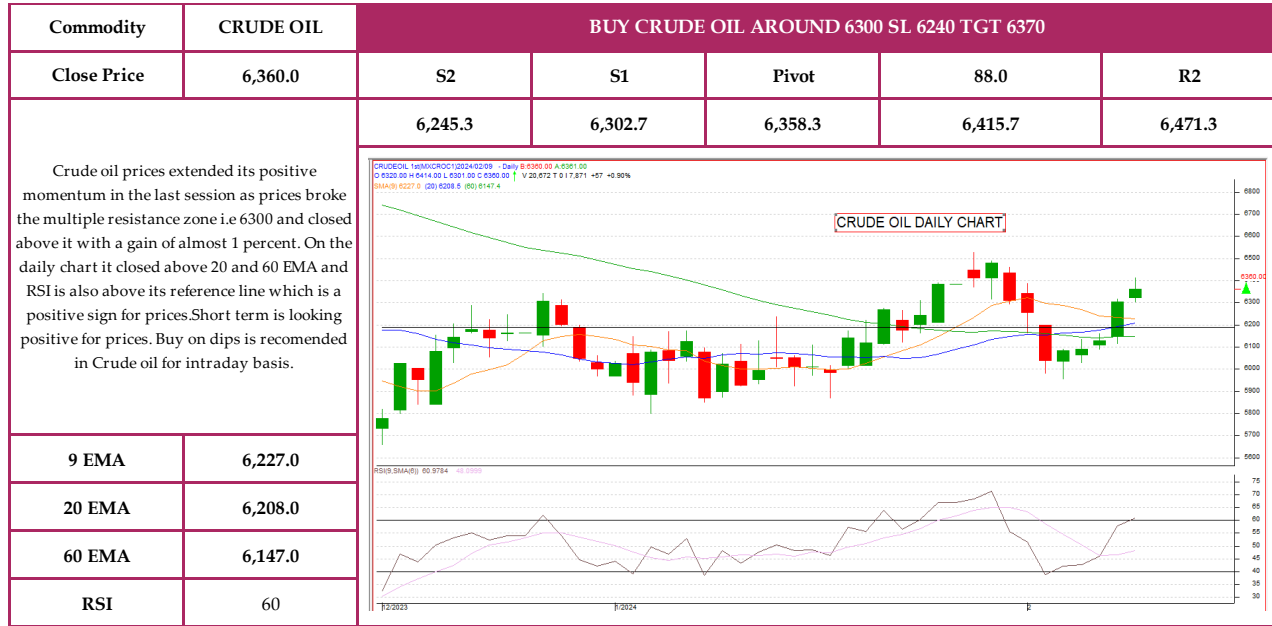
| Commodity | CRUDE OIL | BUY CRUDE OIL AROUND 6300 SL 6240 TGT 6370 | | | | |
|---|---|---|---|---|---|---|
| Close Price | 6,360.0 | S2 | S1 | Pivot | 88.0 | R2 |
| | | 6,245.3 | 6,302.7 | 6,358.3 | 6,415.7 | 6,471.3 |

Crude oil prices extended its positive momentum in the last session as prices broke the multiple resistance zone i.e 6300 and closed above it with a gain of almost 1 percent. On the daily chart it closed above 20 and 60 EMA and RSI is also above its reference line which is a positive sign for prices.Short term is looking positive for prices. Buy on dips is recomended in Crude oil for intraday basis.

CRUDEOIL 1st(MXCROC1)2024/02/09 - Daily B:6360.00 A:6361.00
O 6320.00 H 6414.00 L 6301.00 C 6360.00 V 20,672 T 0 I 7,871 +57 +0.90%
SMA(9) 6227.0 (20) 6208.5 (60) 6147.4

CRUDE OIL DAILY CHART

6800 6700 6600 6500 6400 6360.00 6300 6200 6100 6000 5900 5800 5700 5600

RSI(9,SMA(6)) 60.9784 48.0998

75 70 65 60 55 50 45 40 35 30

12/2023 1/2024 2

| 9 EMA | 6,227.0 |
|---|---|
| 20 EMA | 6,208.0 |
| 60 EMA | 6,147.0 |
| RSI | 60 |